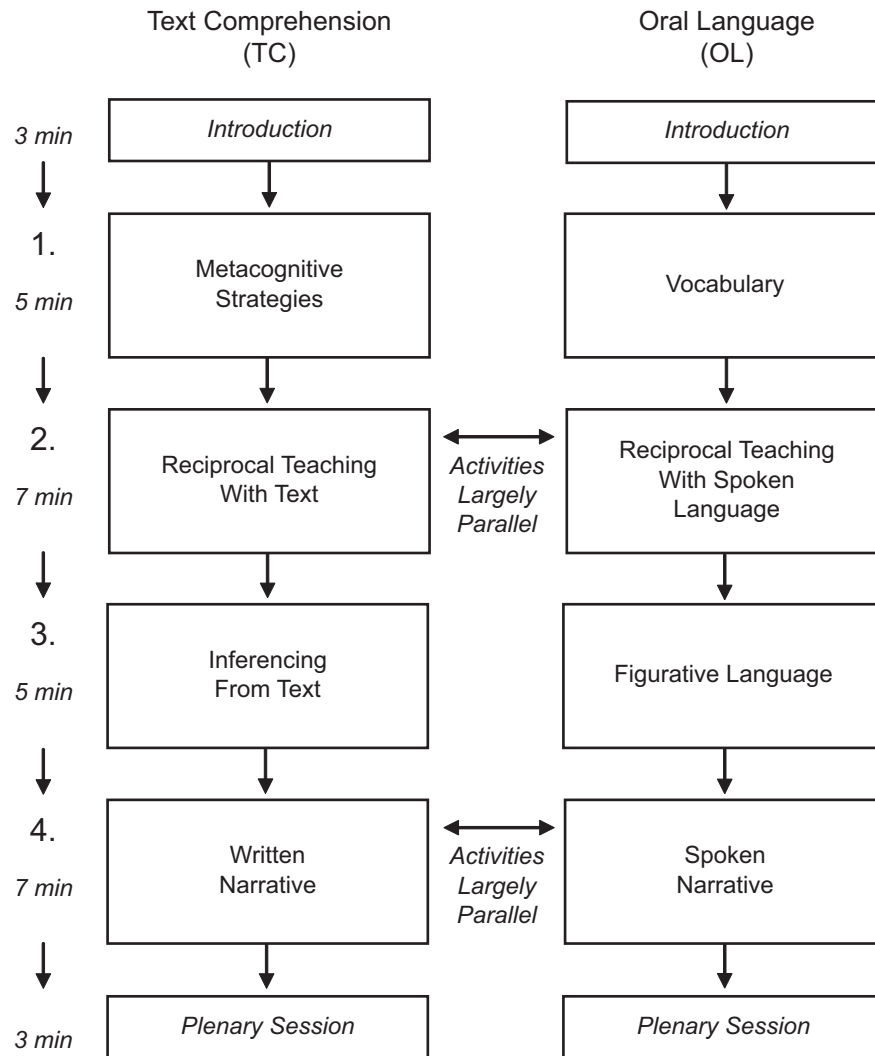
Text Comprehension (TC)

Oral Language (OL)

3 min

Introduction

Introduction

1.
5 min

Metacognitive Strategies

Vocabulary

2.
7 min

Reciprocal Teaching With Text

Activities Largely Parallel

Reciprocal Teaching With Spoken Language

3.
5 min

Inferencing From Text

Figurative Language

4.
7 min

Written Narrative

Activities Largely Parallel

Spoken Narrative

3 min

Plenary Session

Plenary Session